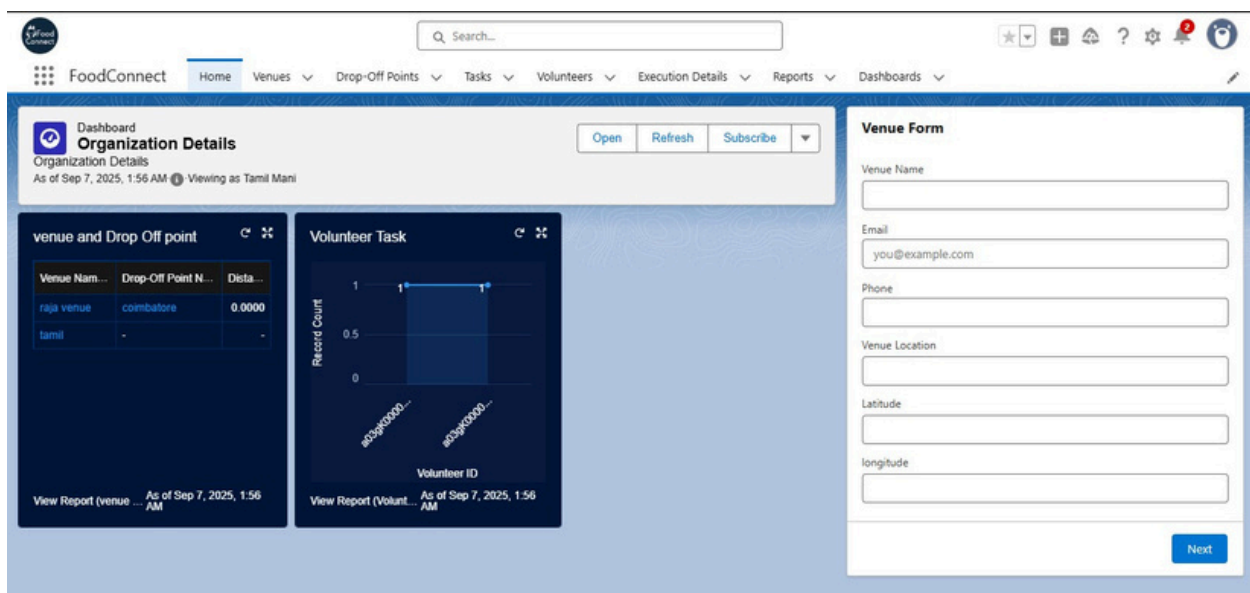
Food Connect

Search...

2

FoodConnect Home Venues Drop-Off Points Tasks Volunteers Execution Details Reports Dashboards

Dashboard
Organization Details
Organization Details
As of Sep 7, 2025, 1:56 AM · Viewing as Tamil Mani

Open Refresh Subscribe

venue and Drop Off point

| Venue Nam... | Drop-Off Point N... | Dista... |
|---|---|---|
| raja venue | coimbatore | 0.0000 |
| tamil | - | - |

View Report (venue ... As of Sep 7, 2025, 1:56 AM

Volunteer Task

Record Count
1
0.5
0
1 1
a03gK0000...
a03gK0000...
Volunteer ID

View Report (Volunt... As of Sep 7, 2025, 1:56 AM

Venue Form

Venue Name

Email
you@example.com

Phone

Venue Location

Latitude

longitude

Next